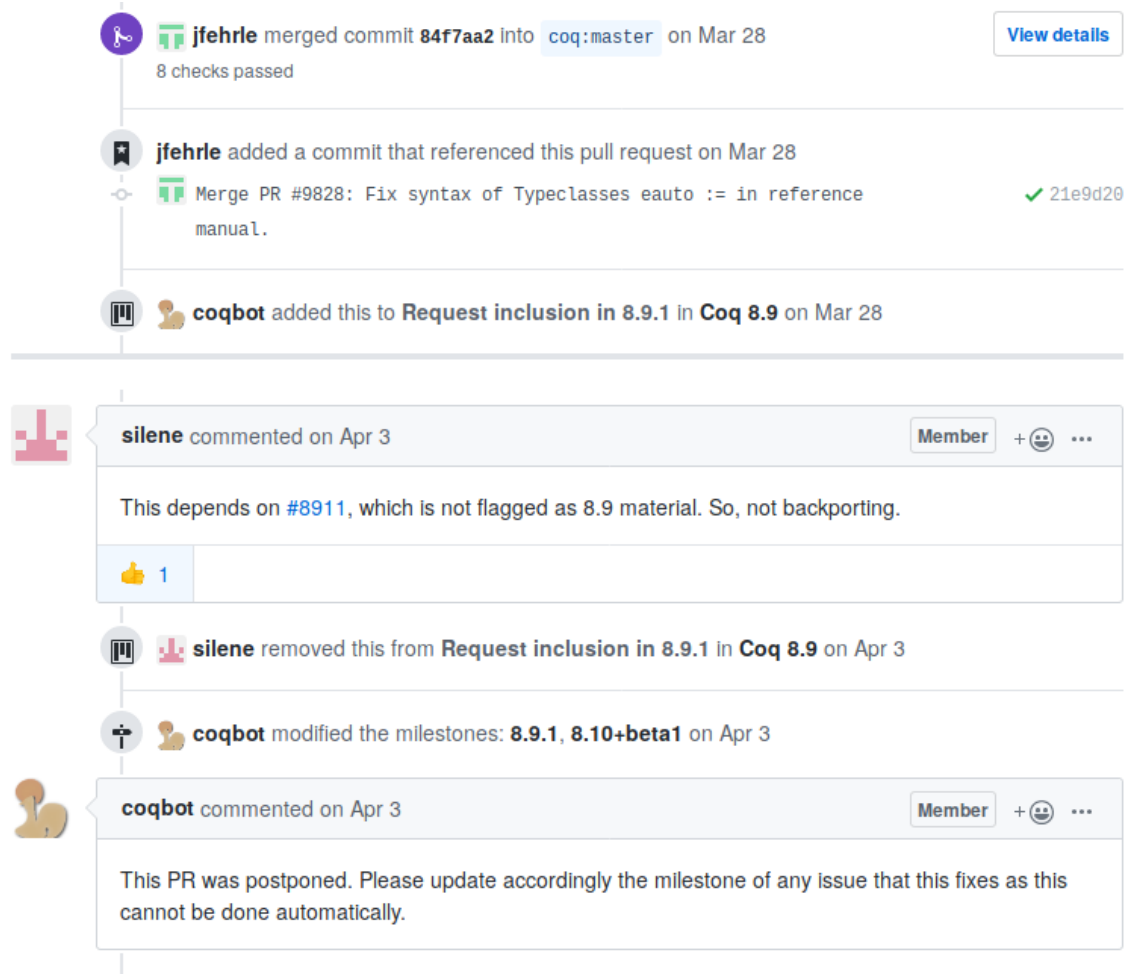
jfehrle merged commit 84f7aa2 into coq:master on Mar 28

View details

8 checks passed

jfehrle added a commit that referenced this pull request on Mar 28

Merge PR #9828: Fix syntax of Typeclasses eauto := in reference manual.

21e9d20

coqbot added this to Request inclusion in 8.9.1 in Coq 8.9 on Mar 28

silene commented on Apr 3

Member

This depends on #8911, which is not flagged as 8.9 material. So, not backporting.

👍 1

silene removed this from Request inclusion in 8.9.1 in Coq 8.9 on Apr 3

coqbot modified the milestones: 8.9.1, 8.10+beta1 on Apr 3

coqbot commented on Apr 3

Member

This PR was postponed. Please update accordingly the milestone of any issue that this fixes as this cannot be done automatically.